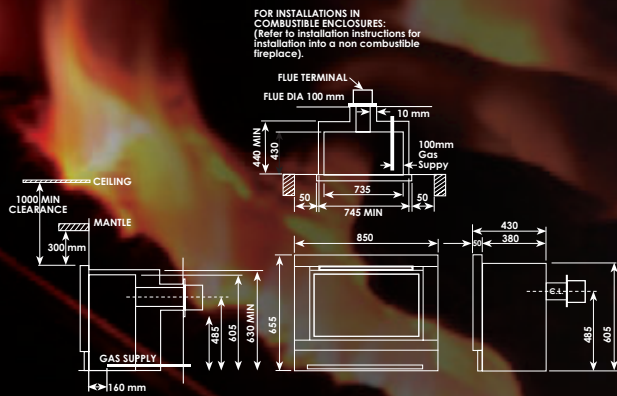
FOR INSTALLATIONS IN COMBUSTIBLE ENCLOSURES: (Refer to installation instructions for installation into a non combustible fireplace).

FLUE TERMINAL

FLUE DIA 100 mm

10 mm

440 MIN

430

100mm Gas Suppy

735

50

745 MIN

50

CEILING

1000 MIN CLEARANCE

MANTLE

300 mm

850

430

50

380

485

605

630 MIN

655

GAS SUPPLY

160 mm

C L

485

605